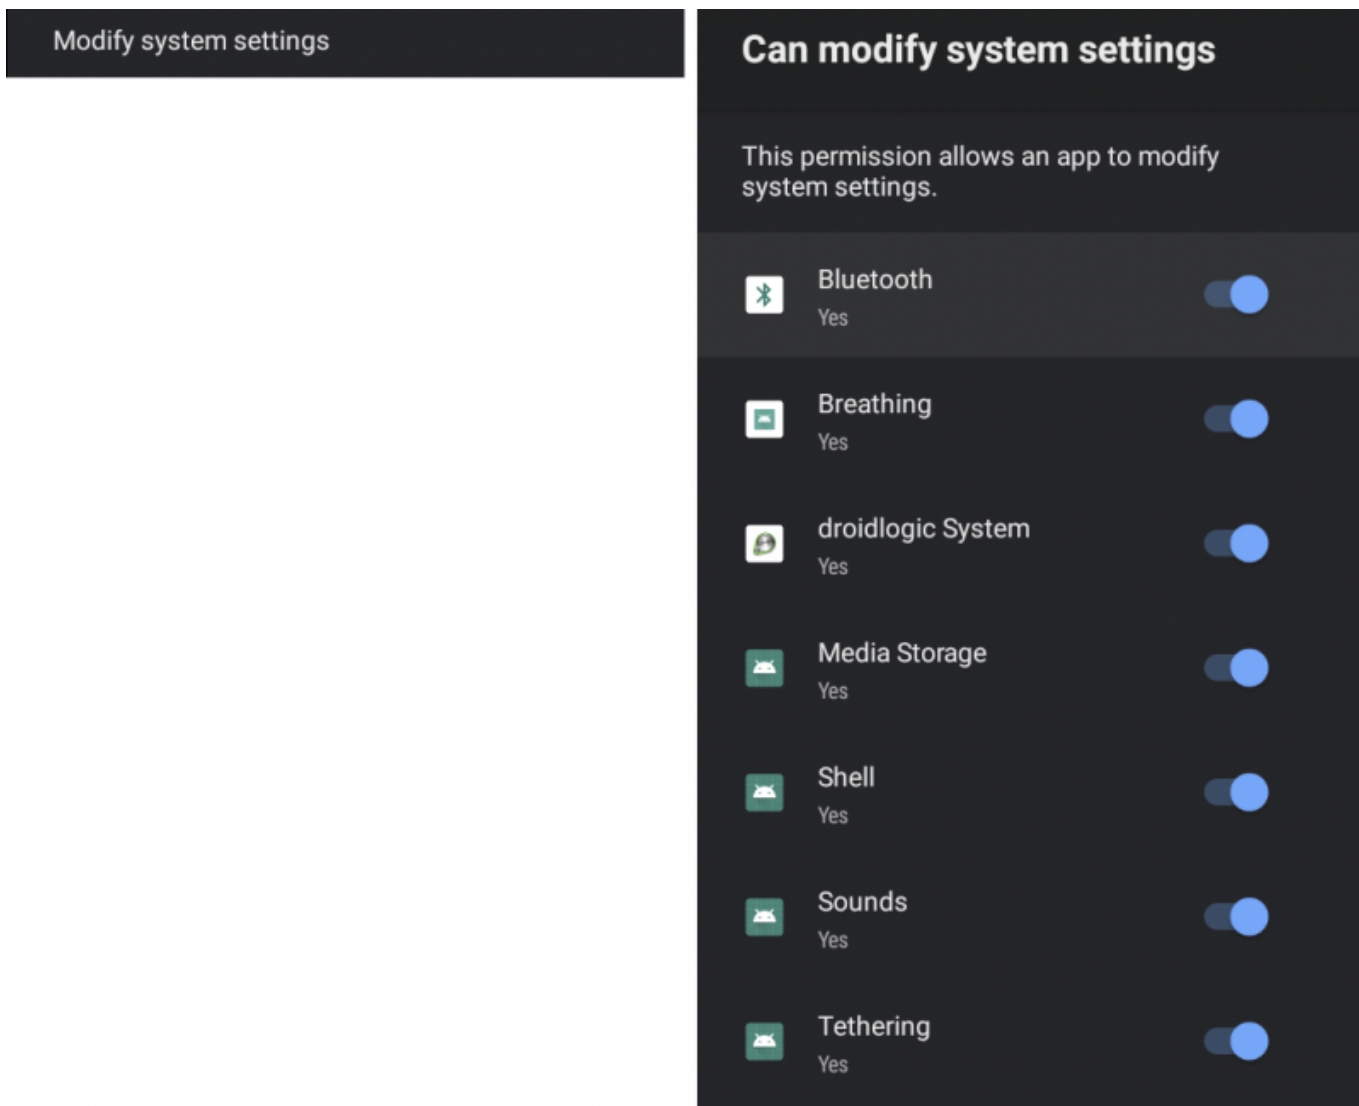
Modify system settings

Can modify system settings

This permission allows an app to modify system settings.

Bluetooth
Yes

Breathing
Yes

droidlogic System
Yes

Media Storage
Yes

Shell
Yes

Sounds
Yes

Tethering
Yes